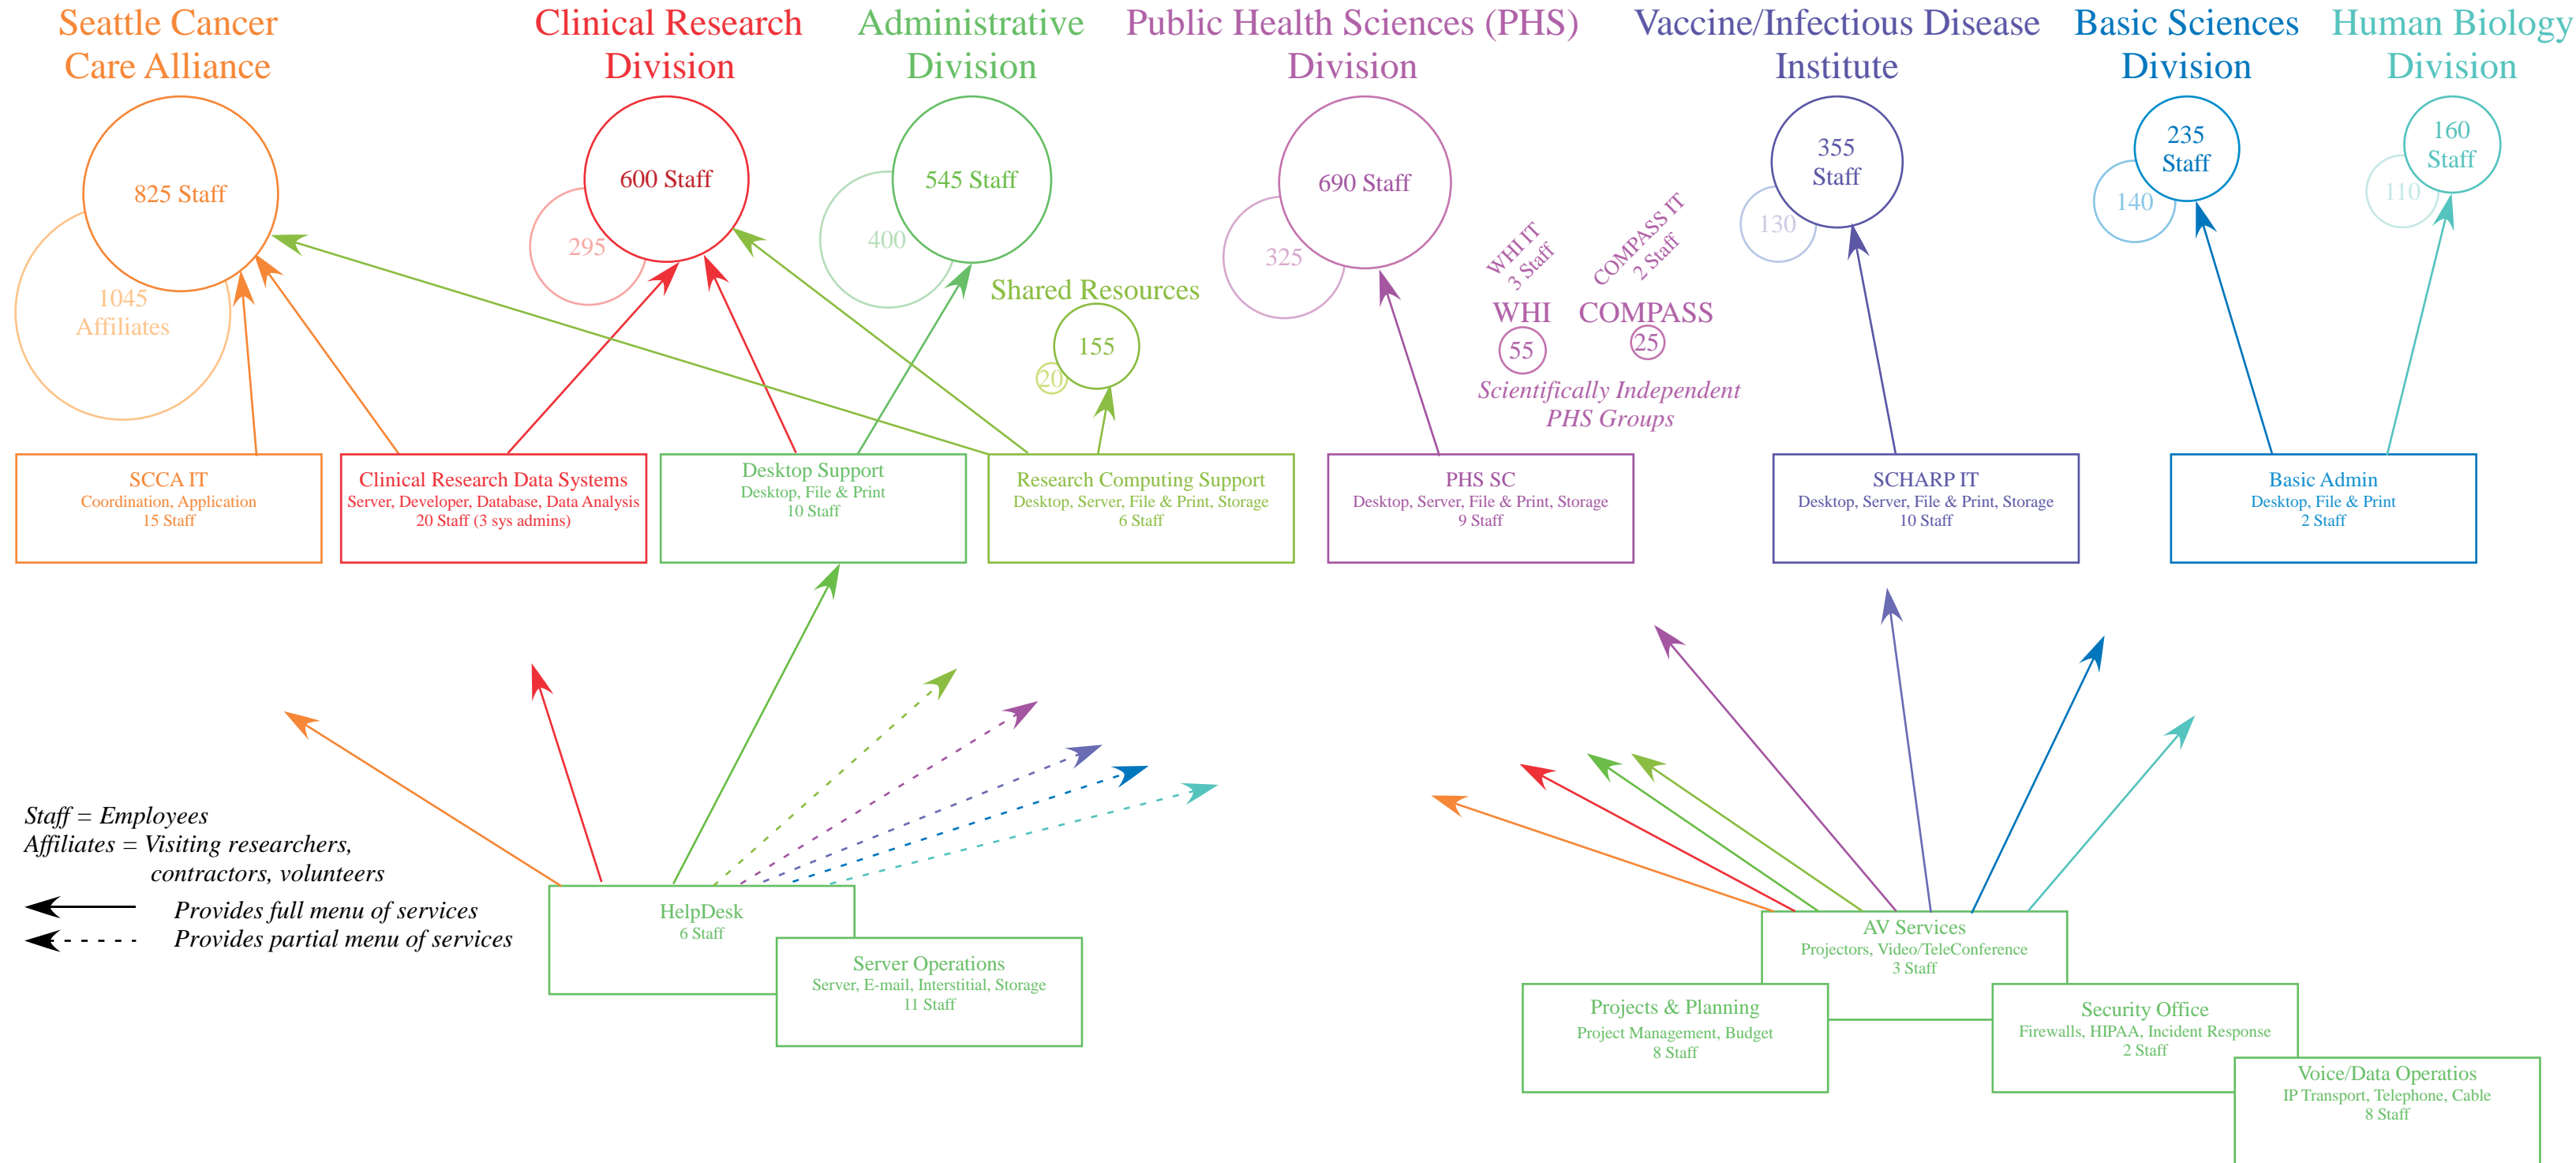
Seattle Cancer Care Alliance

Clinical Research Division

Administrative Division

Public Health Sciences (PHS) Division

Vaccine/Infectious Disease Institute

Basic Sciences Division

Human Biology Division

825 Staff

1045 Affiliates

600 Staff

295

545 Staff

400

690 Staff

325

355 Staff

130

235 Staff

140

160 Staff

110

Shared Resources

155

20

WHI IT 3 Staff

COMPASS IT 2 Staff

WHI

55

COMPASS

25

Scientifically Independent PHS Groups

SCCA IT
Coordination, Application
15 Staff

Clinical Research Data Systems
Server, Developer, Database, Data Analysis
20 Staff (3 sys admins)

Desktop Support
Desktop, File & Print
10 Staff

Research Computing Support
Desktop, Server, File & Print, Storage
6 Staff

PHS SC
Desktop, Server, File & Print, Storage
9 Staff

SCHARP IT
Desktop, Server, File & Print, Storage
10 Staff

Basic Admin
Desktop, File & Print
2 Staff

Staff = Employees
Affiliates = Visiting researchers, contractors, volunteers

Provides full menu of services
Provides partial menu of services

HelpDesk
6 Staff

Server Operations
Server, E-mail, Interstitial, Storage
11 Staff

AV Services
Projectors, Video/TeleConference
3 Staff

Projects & Planning
Project Management, Budget
8 Staff

Security Office
Firewalls, HIPAA, Incident Response
2 Staff

Voice/Data Operatios
IP Transport, Telephone, Cable
8 Staff